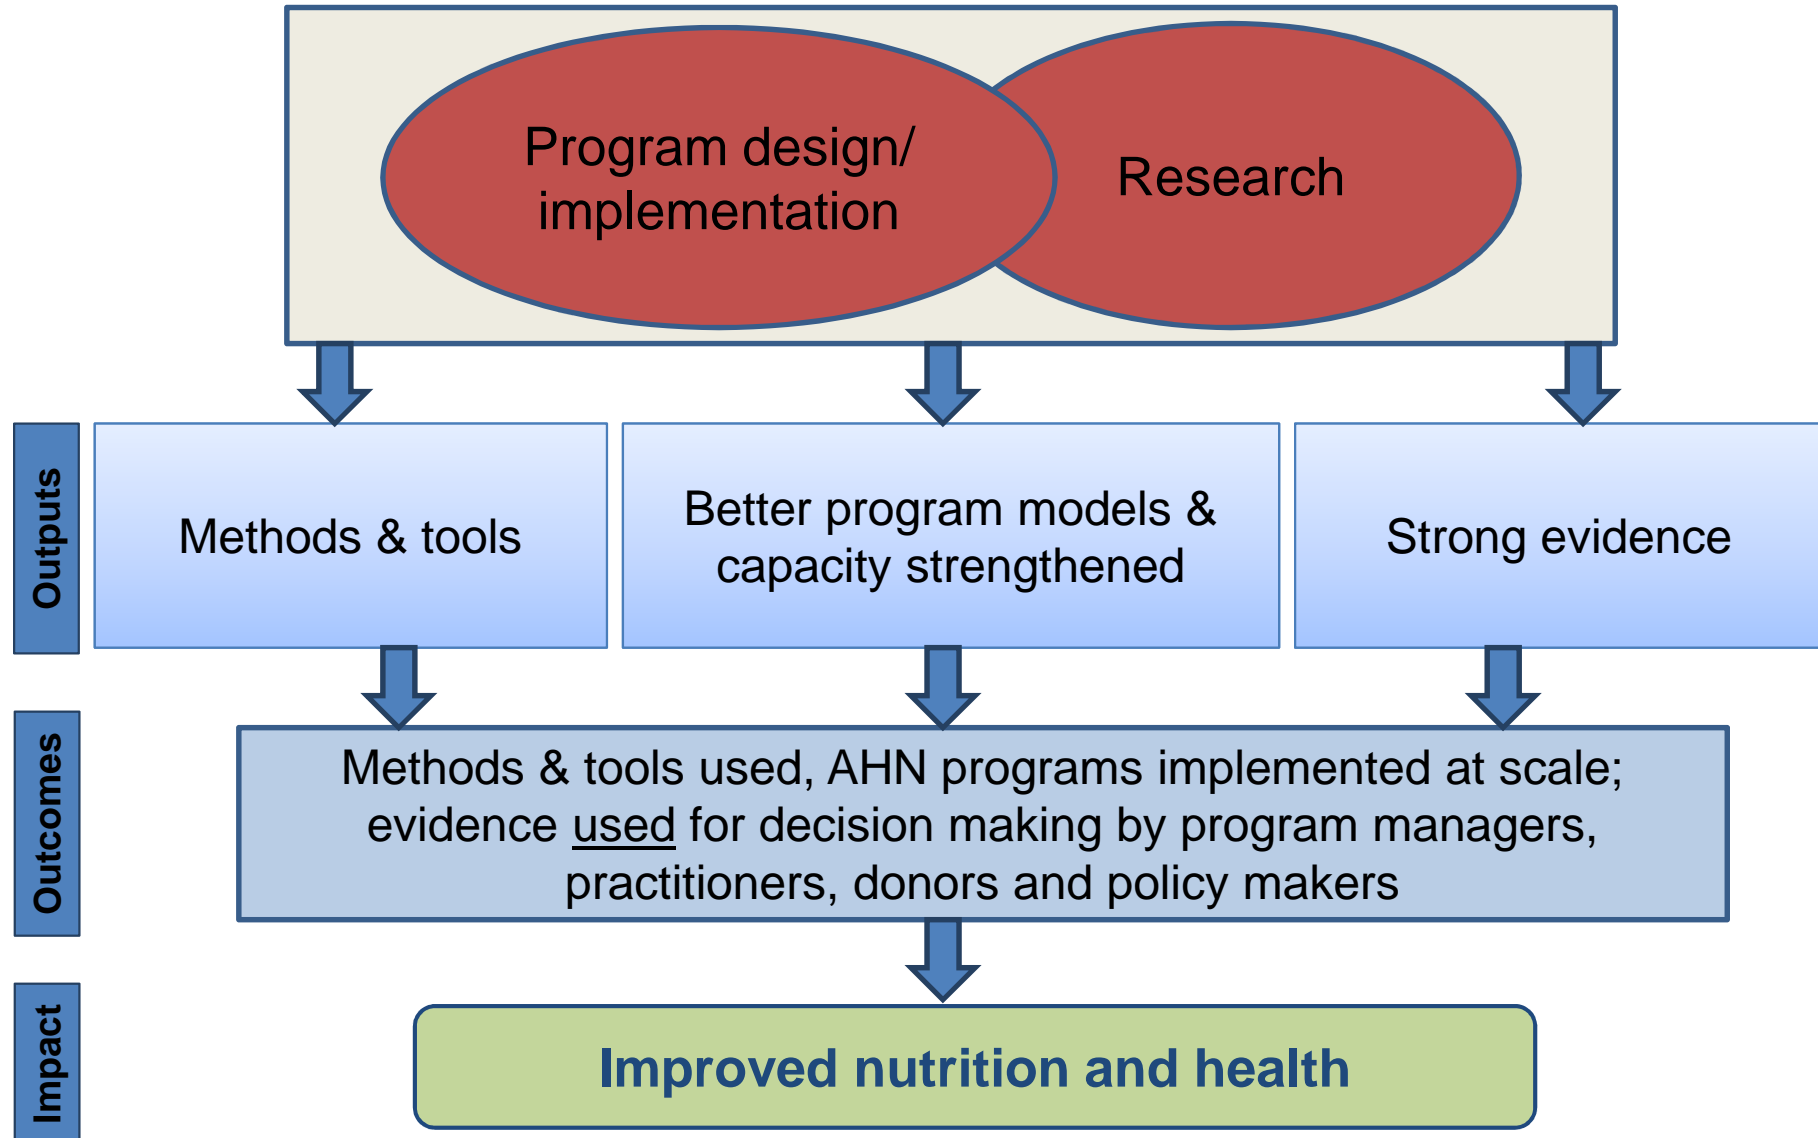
Program design/ implementation

Research

Outputs

Methods & tools

Better program models & capacity strengthened

Strong evidence

Outcomes

Methods & tools used, AHN programs implemented at scale; evidence used for decision making by program managers, practitioners, donors and policy makers

Impact

Improved nutrition and health